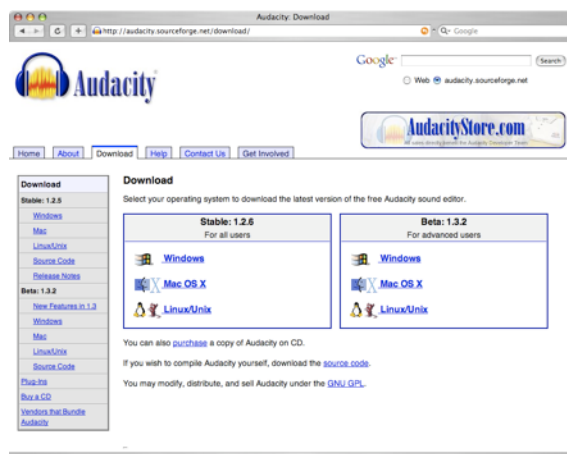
Audacity: Download

http://audacity.sourceforge.net/download/

Q- Google

Audacity

Google

Search

Web audacity.sourceforge.net

AudacityStore.com

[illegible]

Home | About | Download | Help | Contact Us | Get Involved

Download
Stable: 1.2.5
Windows
Mac
Linux/Unix
Source Code
Release Notes
Beta: 1.3.2
New Features in 1.3
Windows
Mac
Linux/Unix
Source Code
Plug-Ins
Buy a CD
Vendors that Bundle Audacity

Download

Select your operating system to download the latest version of the free Audacity sound editor.

| Stable: 1.2.6 For all users | Beta: 1.3.2 For advanced users |
|---|---|
| Windows | Windows |
| Mac OS X | Mac OS X |
| Linux/Unix | Linux/Unix |

You can also purchase a copy of Audacity on CD.

If you wish to compile Audacity yourself, download the source code.

You may modify, distribute, and sell Audacity under the GNU GPL.